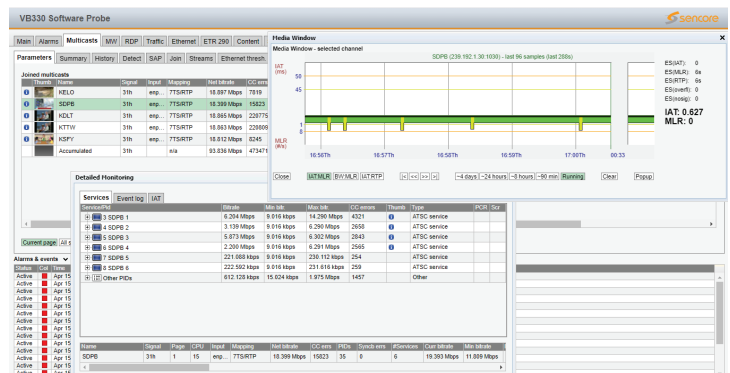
VB330 Software Probe

sencore

Main | Alarms | Multicasts | MW | RDP | Traffic | Ethernet | ETR 290 | Content

Parameters | Summary | History | Detect | SAP | Join | Streams | Ethernet thresh

Joined multicasts

| | Thumb | Name | Signal | Input | Mapping | Net bitrate | CC errs |
|---|---|---|---|---|---|---|---|
| i | | KELO | 31h | enp... | 7TS/RTP | 18.897 Mbps | 7819 |
| i | | SDPB | 31h | enp... | 7TS/RTP | 18.399 Mbps | 15823 |
| i | | KDLT | 31h | enp... | 7TS/RTP | 18.865 Mbps | 228775 |
| i | | KTTW | 31h | enp... | 7TS/RTP | 18.863 Mbps | 229809 |
| i | | KSFY | 31h | enp... | 7TS/RTP | 18.812 Mbps | 8245 |
| | | Accumulated | 31h | | n/a | 93.836 Mbps | 473471 |

Current page | All s

Alarms & events

| Status | Col | Time |
|---|---|---|
| Active | | Apr 15 |
| Active | | Apr 15 |
| Active | | Apr 15 |
| Active | | Apr 15 |
| Active | | Apr 15 |
| Active | | Apr 15 |
| Active | | Apr 15 |
| Active | | Apr 15 |
| Active | | Apr 15 |
| Active | | Apr 15 |
| Active | | Apr 15 |
| Active | | Apr 15 |
| Active | | Apr 15 |
| Active | | Apr 15 |
| Active | | Apr 15 |
| Active | | Apr 15 |

Media Window

Media Window - selected channel

SDPB (239.192.1.30:1030) - last 96 samples (last 288s)

IAT (ms)
90
45
1
8
MLR (#/s)

16:56Th | 16:57Th | 16:58Th | 16:59Th | 17:00Th | 00:33

ES(IAT): 0
ES(MLR): 6s
ES(RTP): 6s
ES(overfl): 0
ES(noisig): 0

IAT: 0.627
MLR: 0

Close | IAT:MLR | BW:MLR | IAT:RTP | |< | << | >> | >| | ~4 days | ~24 hours | ~8 hours | ~90 min | Running | Clear | Popup

Detailed Monitoring

Services | Event log | IAT

| Service/PID | Bitrate | Min bitr. | Max bitr. | CC errors | Thumb | Type | PCR | Scr |
|---|---|---|---|---|---|---|---|---|
| 3 SDPB 1 | 6.204 Mbps | 9.016 kbps | 14.290 Mbps | 4321 | i | ATSC service | | |
| 4 SDPB 2 | 3.139 Mbps | 9.016 kbps | 6.290 Mbps | 2658 | i | ATSC service | | |
| 5 SDPB 3 | 5.873 Mbps | 9.016 kbps | 6.302 Mbps | 2843 | i | ATSC service | | |
| 6 SDPB 4 | 2.200 Mbps | 9.016 kbps | 6.291 Mbps | 2565 | i | ATSC service | | |
| 7 SDPB 5 | 221.088 kbps | 9.016 kbps | 230.112 kbps | 254 | | ATSC service | | |
| 8 SDPB 6 | 222.592 kbps | 9.016 kbps | 231.616 kbps | 259 | | ATSC service | | |
| Other PIDs | 612.128 kbps | 15.024 kbps | 1.975 Mbps | 1457 | | Other | | |

| Name | Signal | Page | CPU | Input | Mapping | Net bitrate | CC errs | PIDs | Synch errs | #Services | Curr bitrate | Min bitrate |
|---|---|---|---|---|---|---|---|---|---|---|---|---|
| SDPB | 31h | 1 | 15 | enp... | 7TS/RTP | 18.399 Mbps | 15823 | 35 | 0 | 6 | 19.393 Mbps | 11.809 Mbps |